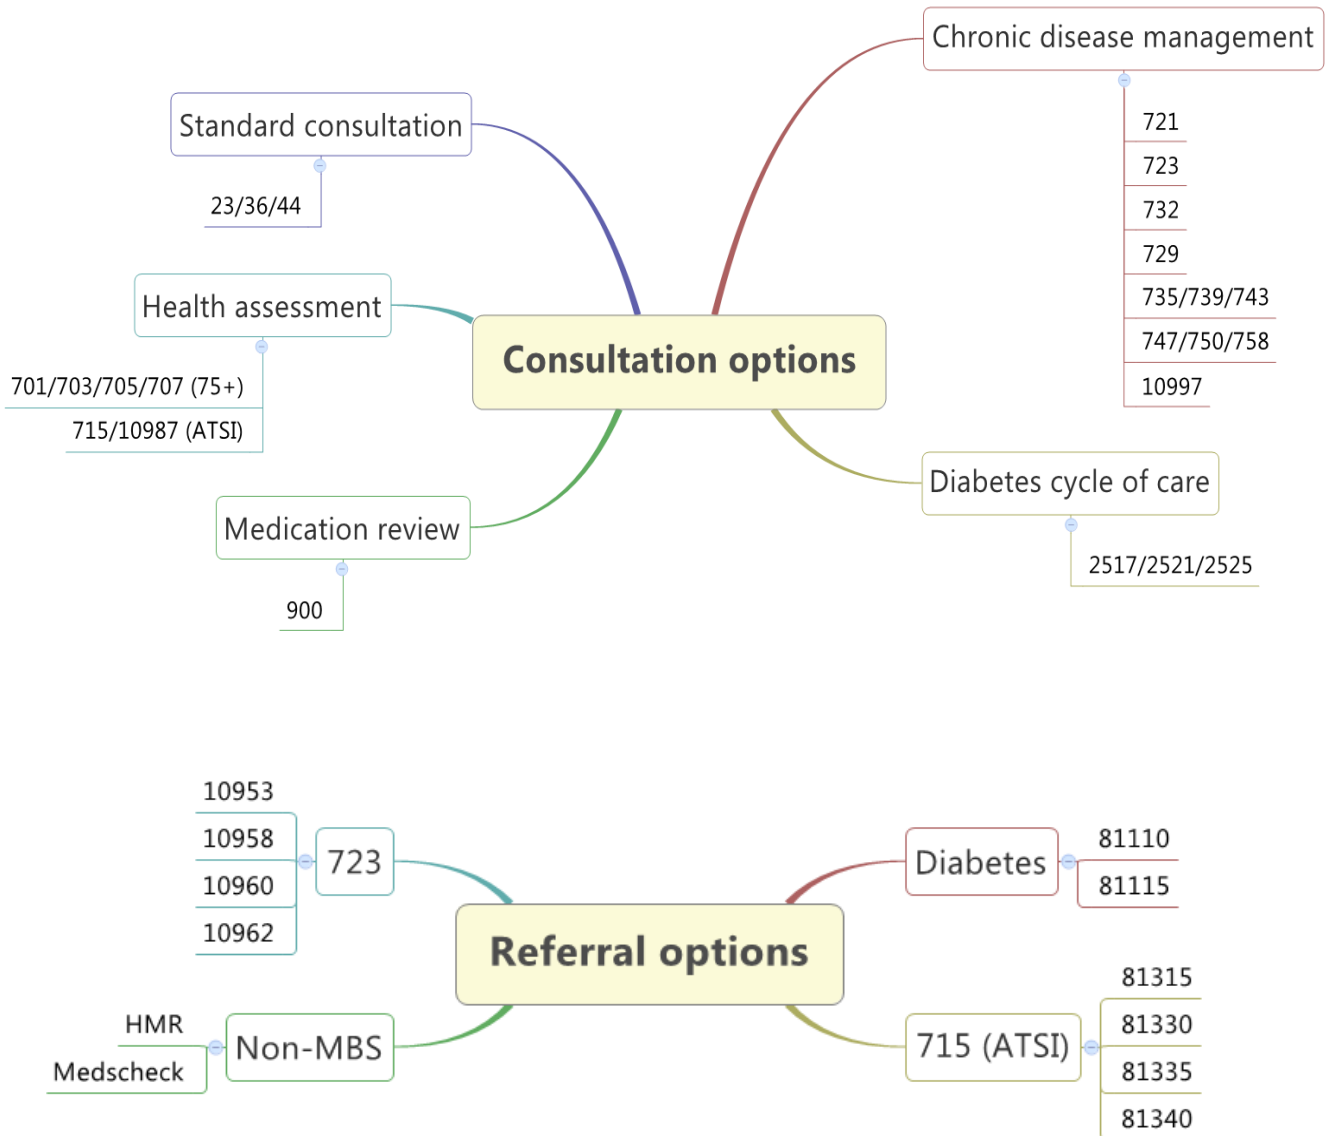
Consultation options

Standard consultation
23/36/44

Health assessment
701/703/705/707 (75+)
715/10987 (ATSI)

Medication review
900

Chronic disease management
721
723
732
729
735/739/743
747/750/758
10997

Diabetes cycle of care
2517/2521/2525

Referral options

723
10953
10958
10960
10962

Non-MBS
HMR
Medscheck

Diabetes
81110
81115

715 (ATSI)
81315
81330
81335
81340